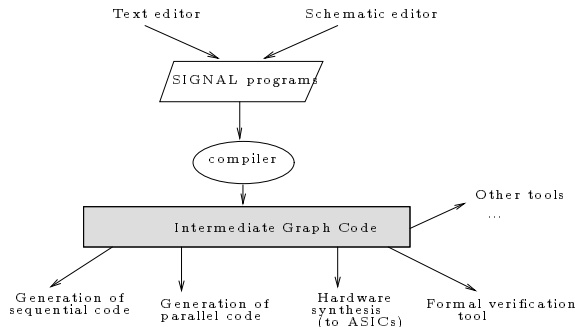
Text editor

Schematic editor

SIGNAL programs

compiler

Intermediate Graph Code

Other tools
...

Generation of sequential code

Generation of parallel code

Hardware synthesis (to ASICs)

Formal verification tool